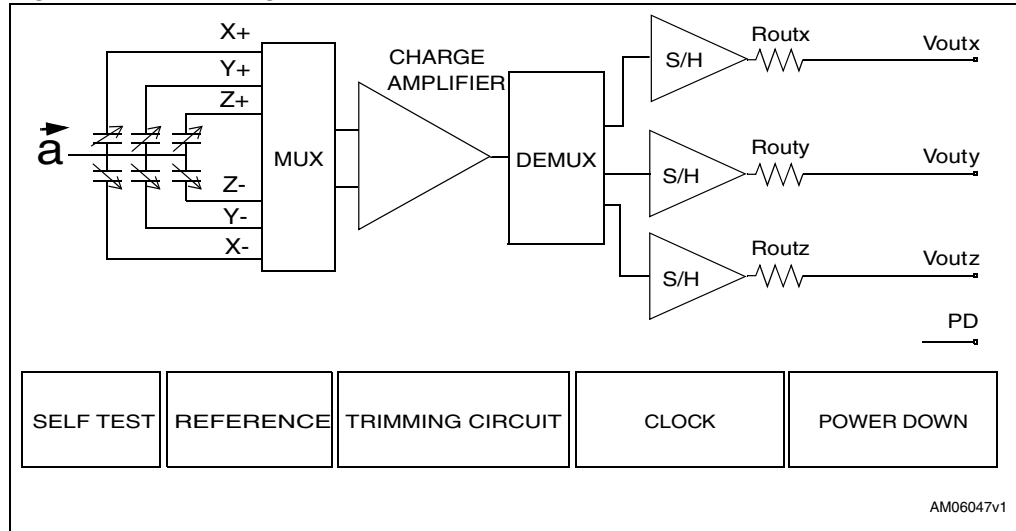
X+
Y+
Z+
$\vec{a}$
Z-
Y-
X-
MUX
CHARGE AMPLIFIER
DEMUX
S/H
Routx
Voutx
S/H
Routy
Vouty
S/H
Routz
Voutz
PD

| SELF TEST | REFERENCE | TRIMMING CIRCUIT | CLOCK | POWER DOWN |
|---|---|---|---|---|

AM06047v1